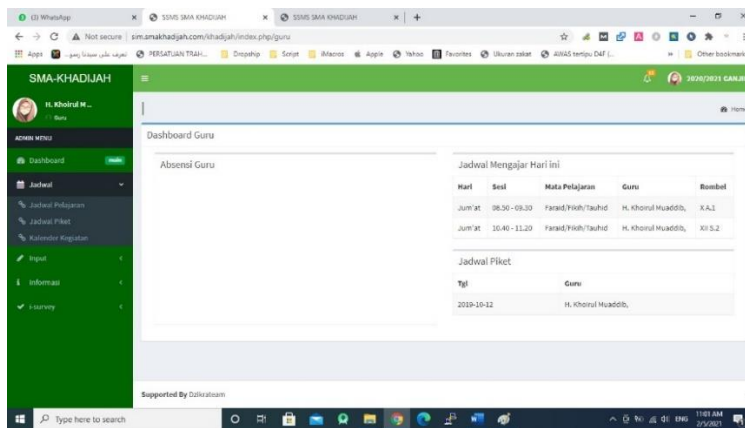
(3) WhatsApp | SSMS SMA KHADIJAH | SSMS SMA KHADIJAH

Not secure | sim.smakhadijah.com/khadijah/index.php/guru

Apps | تعرف على سيدنا رسو... | PERSATUAN TRAH... | Dropship | Script | iMacros | Apple | Yahoo | Favorites | Ukuran zakat | AWAS tentipu D4T (... | Other bookmarks

SMA-KHADIJAH

H. Khoirul M...
Guru

ADMIN MENU

Dashboard | new

Jadwal

Jadwal Pelajaran

Jadwal Piket

Kalender Kegiatan

Input

Informasi

i-survey

2020/2021 GANJIL

Home

Dashboard Guru

Absensi Guru

Jadwal Mengajar Hari ini

| Hari | Sesi | Mata Pelajaran | Guru | Rombel |
|---|---|---|---|---|
| Jum'at | 08.50 - 09.30 | Faraid/Fikih/Tauhid | H. Khoirul Muaddib, | X.A.1 |
| Jum'at | 10.40 - 11.20 | Faraid/Fikih/Tauhid | H. Khoirul Muaddib, | XII S.2 |

Jadwal Piket

| Tgl | Guru |
|---|---|
| 2019-10-12 | H. Khoirul Muaddib, |

Supported By Dzikrateam

Type here to search

11:01 AM
2/5/2021
ENG